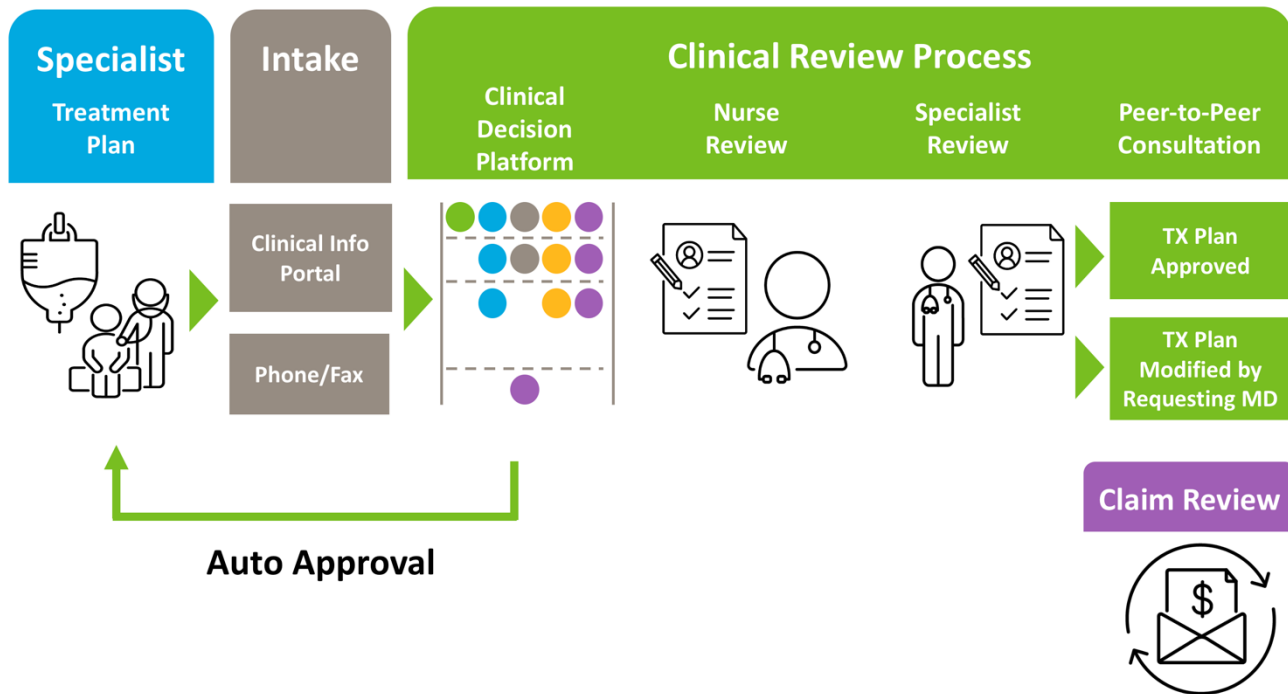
Specialist
Treatment Plan

Intake

Clinical Review Process

Clinical Decision Platform

Nurse Review

Specialist Review

Peer-to-Peer Consultation

Clinical Info Portal

Phone/Fax

TX Plan Approved

TX Plan Modified by Requesting MD

Claim Review

$

Auto Approval